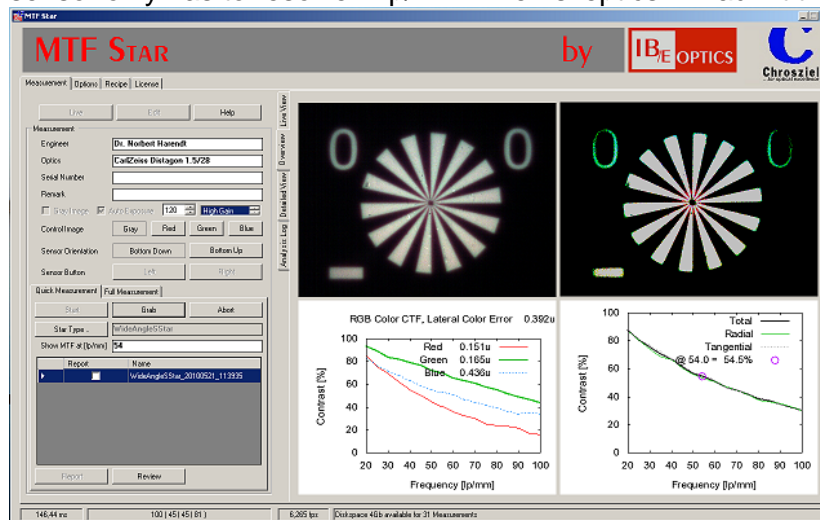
MTF Star

MTF Star by IB/E OPTICS

Chroszlel

Measurement | Options | Recipe | License

Live | Exit | Help

Measurement

Engineer: Dr. Norbert Harendt

Optics: CarlZeiss Distagon 1.5/28

Serial Number

Remark

Stop Image | Auto Exposure | 120 | High Gain

Control Image: Gray | Red | Green | Blue

Sensor Orientation: Bottom Down | Bottom Up

Sensor Button: Left | Right

Quick Measurement | Full Measurement

Start | Grab | Abort

Star Type... | WideAngleSStar

Show MTF at [lp/mm]: 54

| Report | Name |
|---|---|
| | WideAngleSStar_20100521_113935 |

Report | Review

Live View | Overview | Detailed View | Analysis Log

0 0

RGB Color CTF, Lateral Color Error 0.392u

Red 0.151u
Green 0.165u
Blue 0.436u

Contrast [%]

100 80 60 40 20 0

20 30 40 50 60 70 80 90 100

Frequency [lp/mm]

Total
Radial
Tangential
@ 54.0 = 54.5%

Contrast [%]

100 80 60 40 20 0

20 30 40 50 60 70 80 90 100

Frequency [lp/mm]

146,44 ms | 100 | 45 | 45 | 81 | | 6,265 fps | Diskspace 4Gb available for 31 Measurements